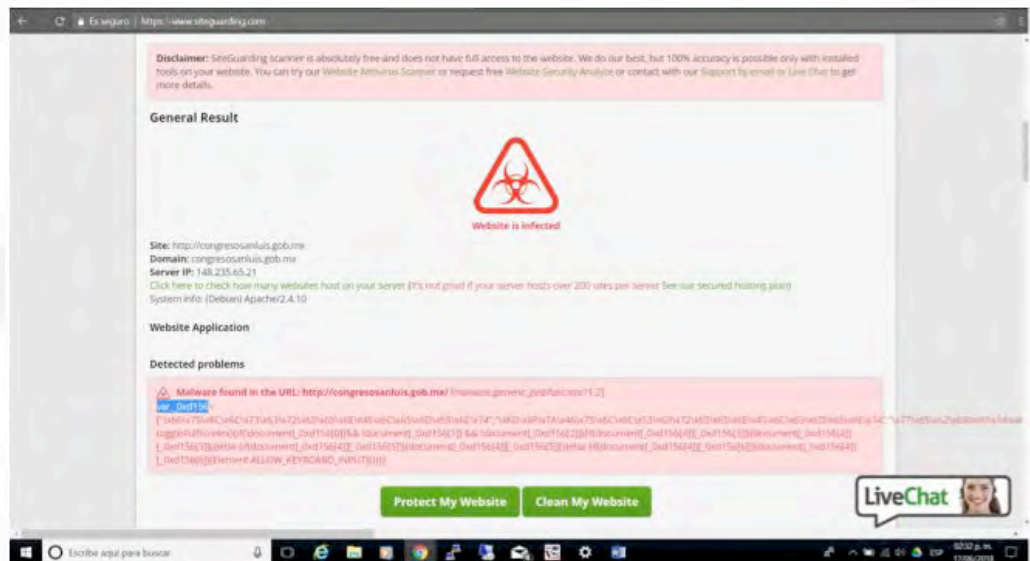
Es seguro | https://www.siteguarding.com

Disclaimer: SiteGuarding scanner is absolutely free and does not have full access to the website. We do our best, but 100% accuracy is possible only with installed tools on your website. You can try our Website Antivirus Scanner or request free Website Security Analyze or contact with our Support by email or Live Chat to get more details.

General Result

Website is infected

Site: http://congresosanluis.gob.mx
Domain: congresosanluis.gob.mx
Server IP: 148.235.65.21
Click here to check how many websites host on your server (It's not good if your server hosts over 200 sites per server See our secured hosting plan)
System info: (Debian) Apache/2.4.10

Website Application

Detected problems

Malware found in the URL: http://congresosanluis.gob.mx/ [malware.generic.jsobfuscator?1.2]
var _0xd156
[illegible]

Protect My Website
Clean My Website

LiveChat

Escribe aquí para buscar
02:32 p.m.
17/06/2018